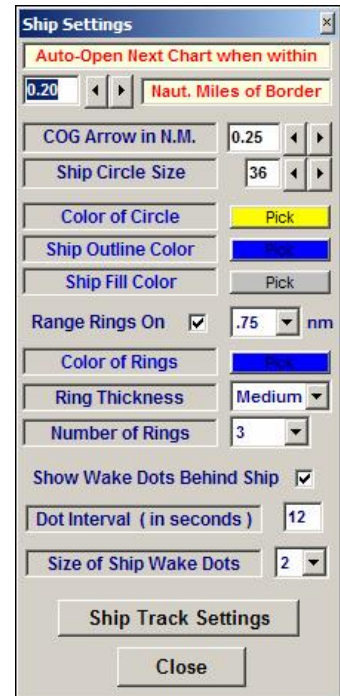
Ship Settings

Auto-Open Next Chart when within

0.20 Naut. Miles of Border

COG Arrow in N.M. 0.25

Ship Circle Size 36

Color of Circle Pick

Ship Outline Color Pick

Ship Fill Color Pick

Range Rings On .75 nm

Color of Rings Pick

Ring Thickness Medium

Number of Rings 3

Show Wake Dots Behind Ship

Dot Interval ( in seconds ) 12

Size of Ship Wake Dots 2

Ship Track Settings

Close